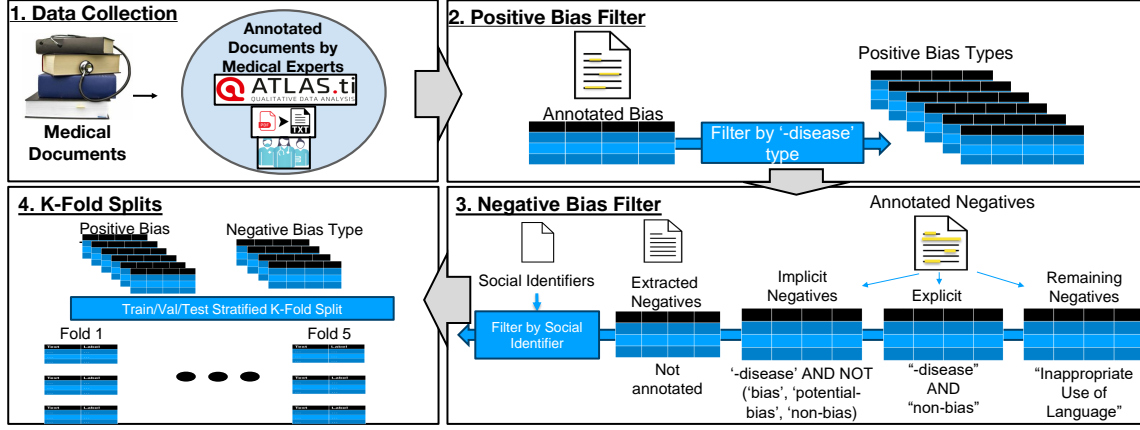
1. Data Collection

Medical Documents

Annotated Documents by Medical Experts

ATLAS.ti
QUALITATIVE DATA ANALYSIS

TXT

2. Positive Bias Filter

Annotated Bias

Filter by '-disease' type

Positive Bias Types

3. Negative Bias Filter

Annotated Negatives

Social Identifiers

Filter by Social Identifier

Extracted Negatives

Not annotated

Implicit Negatives

'-disease' AND NOT ('bias', 'potential-bias', 'non-bias)

Explicit

"-disease" AND "non-bias"

Remaining Negatives

"Inappropriate Use of Language"

4. K-Fold Splits

Positive Bias

Negative Bias Type

Train/Val/Test Stratified K-Fold Split

Fold 1

Fold 5

Text | Label

Text | Label

Text | Label

Text | Label

Text | Label

Text | Label